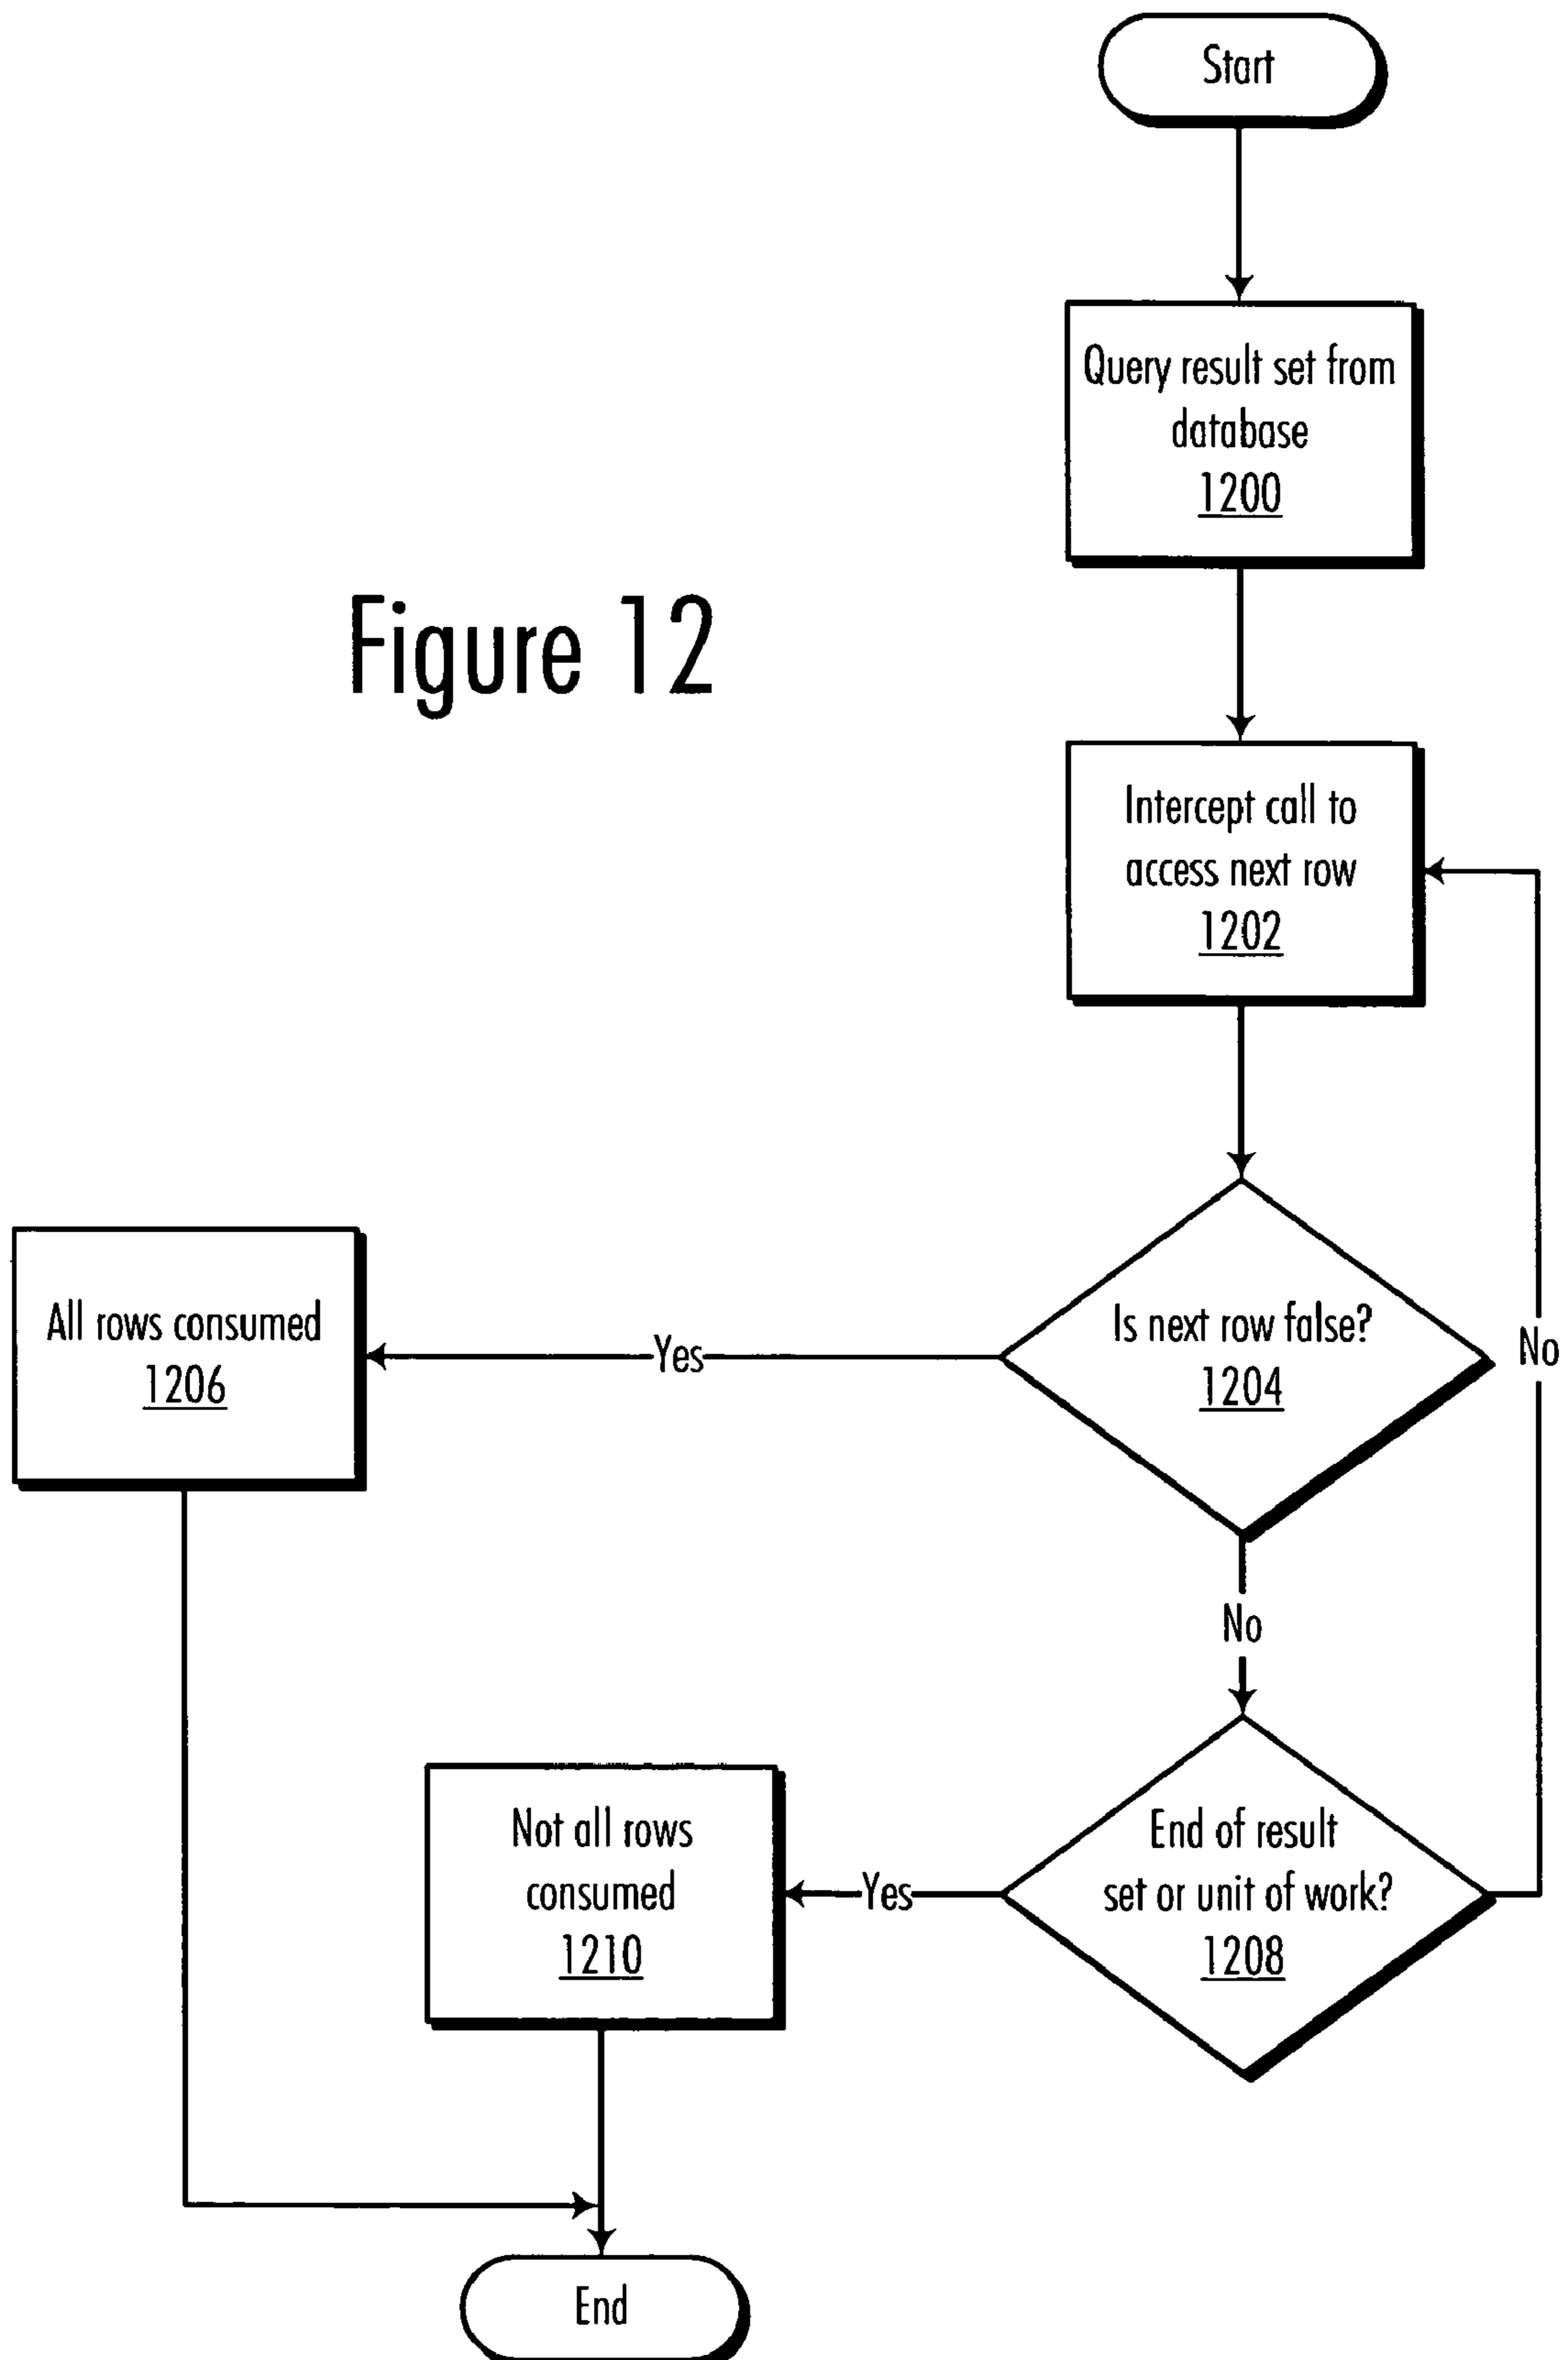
Start

Query result set from database
1200

Figure 12

Intercept call to access next row
1202

All rows consumed
1206

Yes

Is next row false?
1204

No

No

Not all rows consumed
1210

Yes

End of result set or unit of work?
1208

End